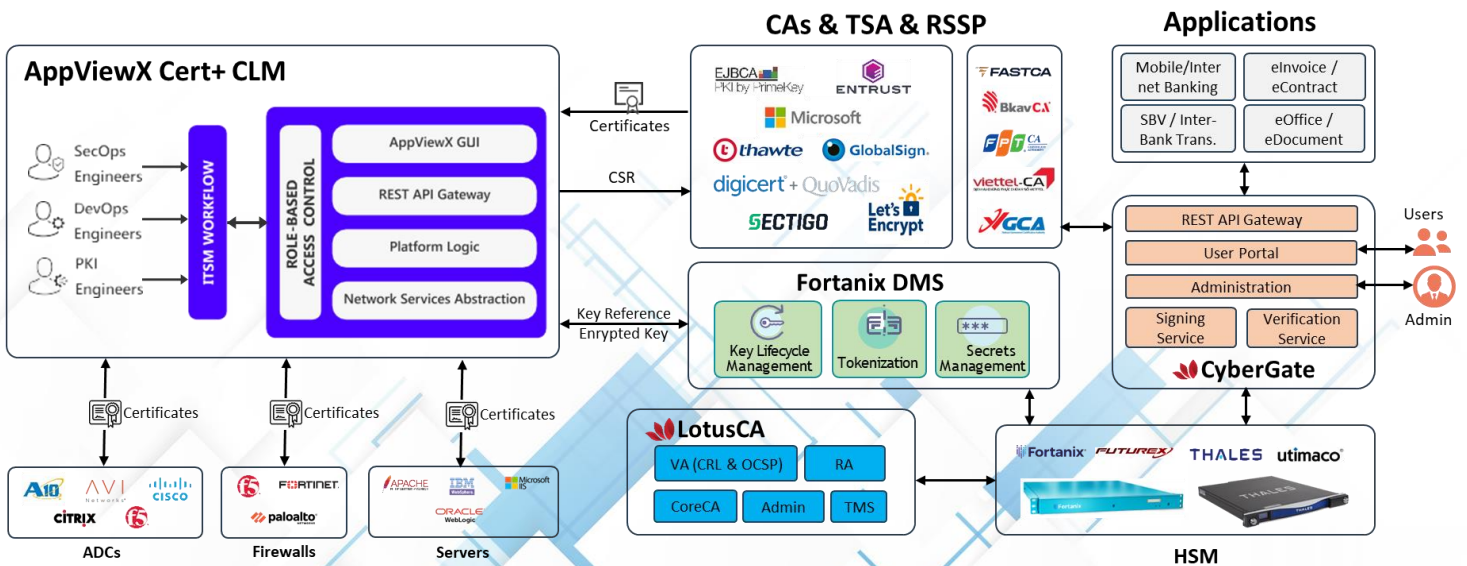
AppViewX Cert+ CLM

SecOps Engineers

DevOps Engineers

PKI Engineers

ITSM WORKFLOW

ROLE-BASED ACCESS CONTROL

AppViewX GUI

REST API Gateway

Platform Logic

Network Services Abstraction

Certificates

CSR

Key Reference
Enrypted Key

CAs & TSA & RSSP

EJBCA PKI by PrimeKey

ENTRUST

Microsoft

thawte

GlobalSign.

digicert + QuoVadis

SECTIGO

Let's Encrypt

FASTCA

BkavCA

FPT CA

viettel-CA

GCA

Applications

Mobile/Internet Banking

eInvoice / eContract

SBV / Inter-Bank Trans.

eOffice / eDocument

REST API Gateway

User Portal

Administration

Signing Service

Verification Service

CyberGate

Users

Admin

Fortanix DMS

Key Lifecycle Management

Tokenization

Secrets Management

Certificates

Certificates

Certificates

A10

AVI Networks

CISCO

CITRIX

F5

ADCs

F5

FORTINET

paloalto

Firewalls

APACHE

IBM WebSphere

Microsoft IIS

ORACLE WebLogic

Servers

LotusCA

VA (CRL & OCSP)

RA

CoreCA

Admin

TMS

Fortanix

FUTUREX

THALES

utimaco

HSM